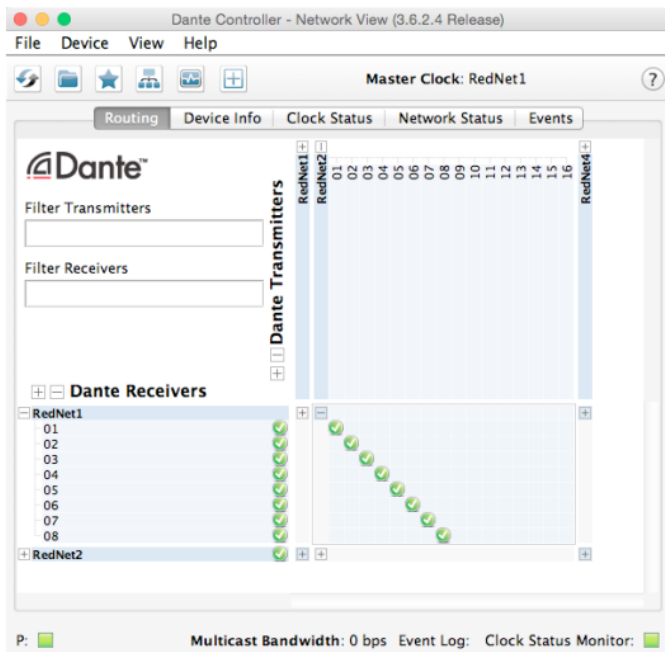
Dante Controller - Network View (3.6.2.4 Release)

File Device View Help

Master Clock: RedNet1

Routing | Device Info | Clock Status | Network Status | Events

Dante™

Filter Transmitters

Filter Receivers

Dante Transmitters

RedNet1

RedNet2

01 02 03 04 05 06 07 08 09 10 11 12 13 14 15 16

RedNet4

Dante Receivers

RedNet1
01
02
03
04
05
06
07
08
RedNet2

P:

Multicast Bandwidth: 0 bps Event Log: Clock Status Monitor: